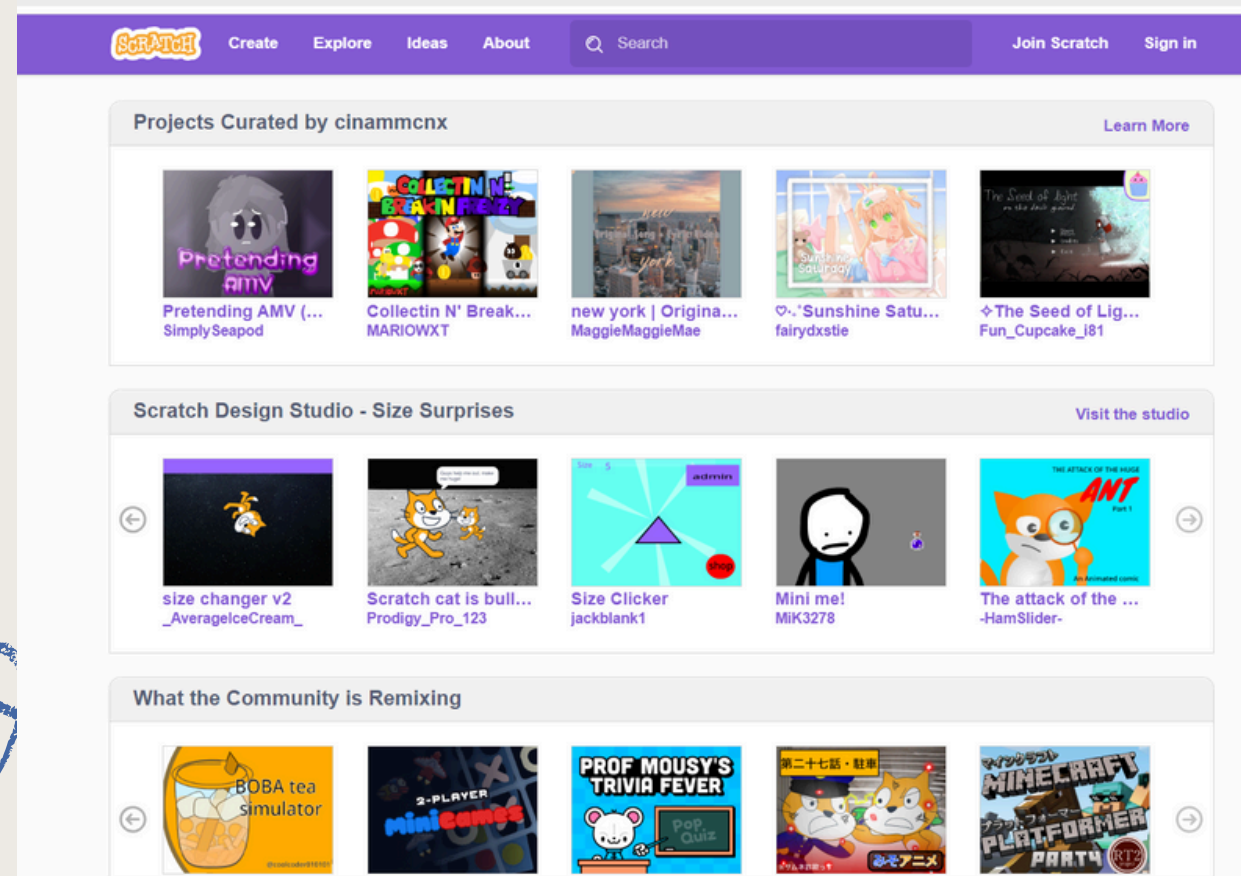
SCRATCH Create Explore Ideas About Search Join Scratch Sign in

Projects Curated by cinammcnx

Learn More

Pretending AMV

Pretending AMV (...
SimplySeapod

COLLECTIN N' BREAKIN FRENZY

Collectin N' Break...
MARIOWXT

new york | Origina...
MaggieMaggieMae

Sunshine Saturday

♡·.'Sunshine Satu...
fairydxstie

The Seed of Light

✧The Seed of Lig...
Fun_Cupcake_i81

Scratch Design Studio - Size Surprises

Visit the studio

size changer v2
_AverageIceCream_

Scratch cat is bull...
Prodigy_Pro_123

Size 5

admin

shop

Size Clicker
jackblank1

Mini me!
MiK3278

THE ATTACK OF THE HUGE

ANT

Part 1

An Animated comic

The attack of the ...
-HamSlider-

What the Community is Remixing

BOBA tea simulator

2-PLAYER minigames

PROF MOUSY'S TRIVIA FEVER

Pop Quiz

第二十七話・駐車

ミャアニメ

マインクラフト

MINECRAFT

プラットフォーマー

PLATFORMER

PARTY

RT2